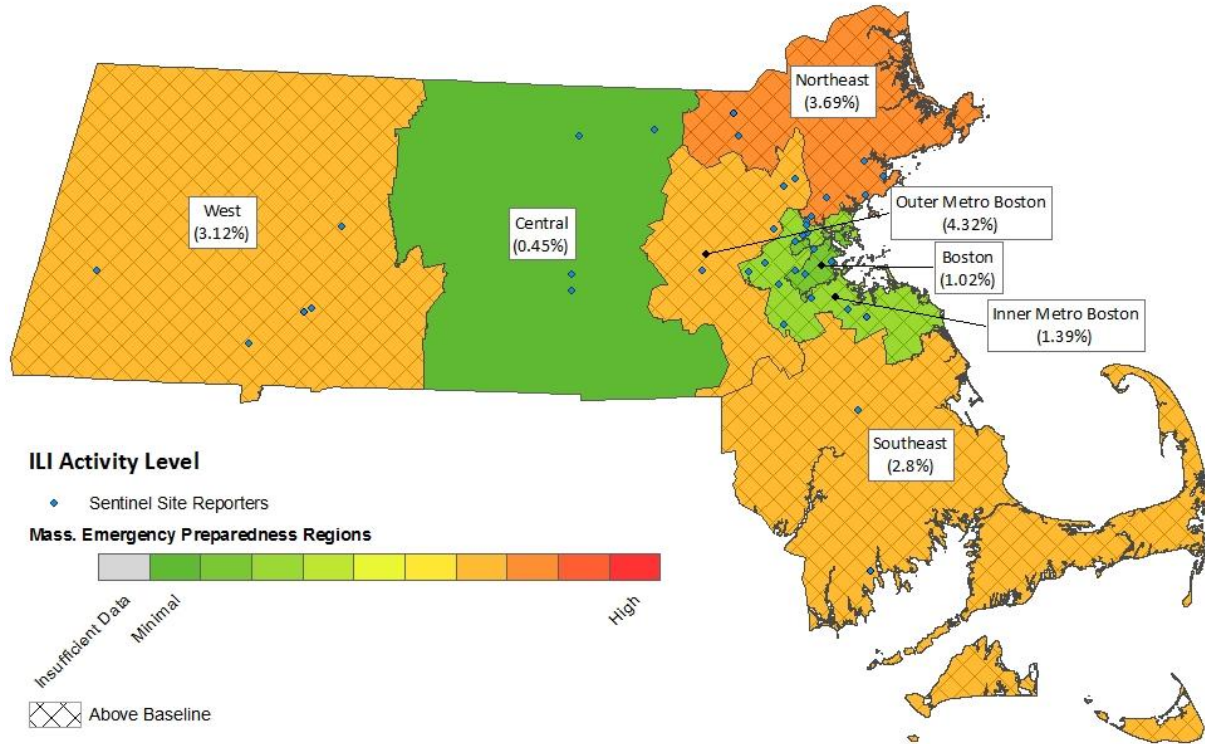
Northeast
(3.69%)

West
(3.12%)

Central
(0.45%)

Outer Metro Boston
(4.32%)

Boston
(1.02%)

Inner Metro Boston
(1.39%)

Southeast
(2.8%)

ILI Activity Level

Sentinel Site Reporters

Mass. Emergency Preparedness Regions

Insufficient Data
Minimal
High

Above Baseline